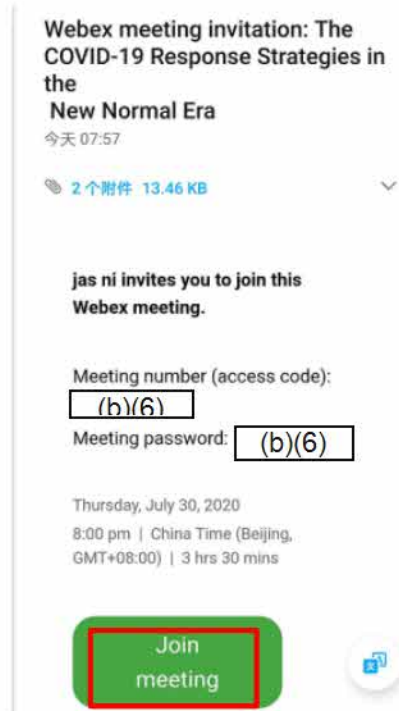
Webex meeting invitation: The COVID-19 Response Strategies in the
New Normal Era
今天 07:57

2 个附件 13.46 KB

jas ni invites you to join this Webex meeting.

Meeting number (access code):
(b)(6)
Meeting password: (b)(6)

Thursday, July 30, 2020
8:00 pm | China Time (Beijing, GMT+08:00) | 3 hrs 30 mins

Join meeting